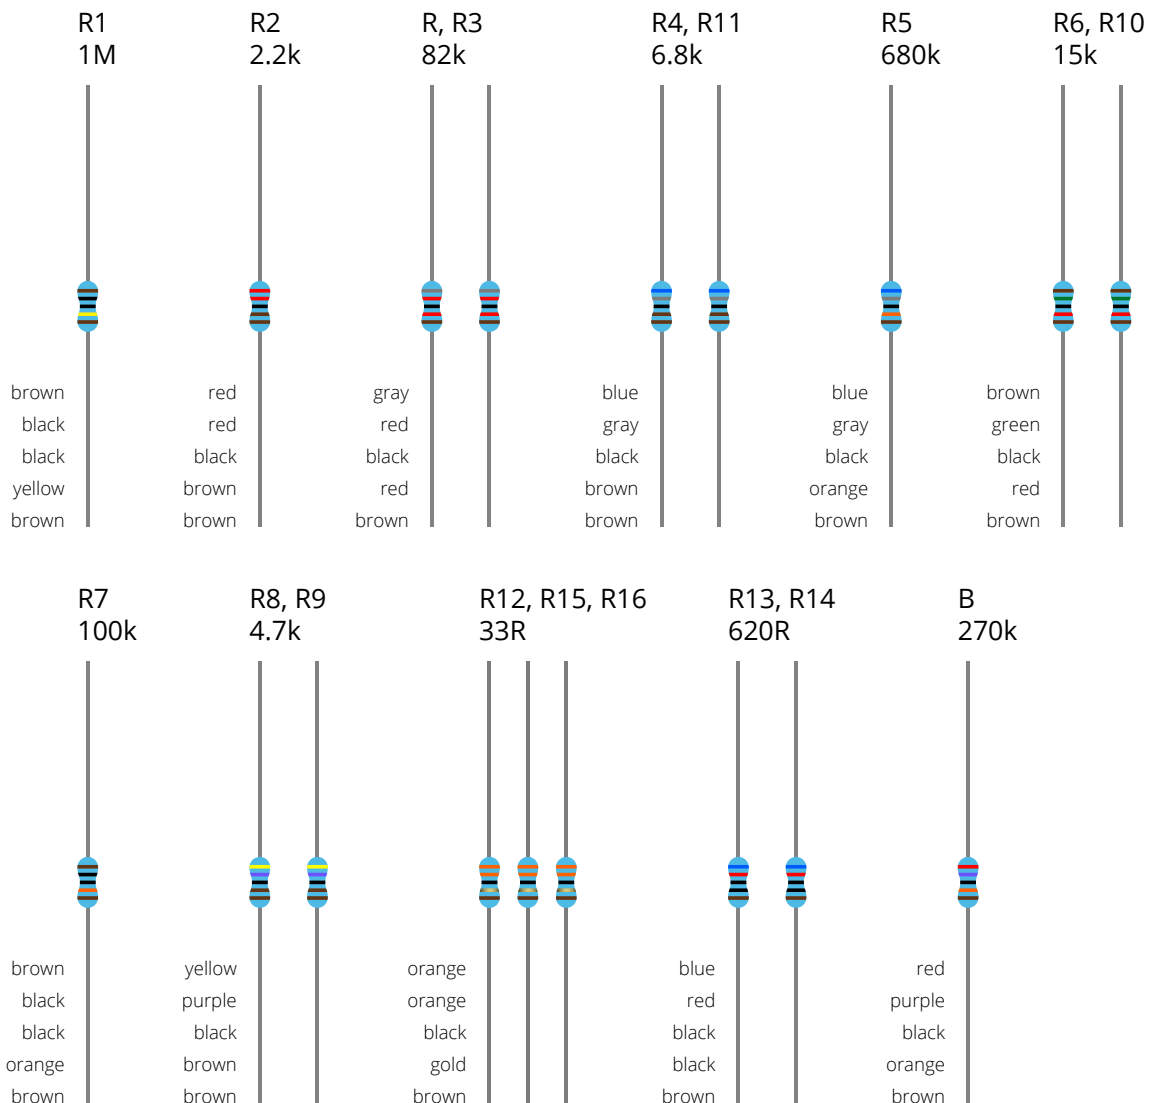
R1
1M

brown
black
black
yellow
brown

R2
2.2k

red
red
black
brown
brown

R, R3
82k

gray
red
black
red
brown

R4, R11
6.8k

blue
gray
black
brown
brown

R5
680k

blue
gray
black
orange
brown

R6, R10
15k

brown
green
black
red
brown

R7
100k

brown
black
black
orange
brown

R8, R9
4.7k

yellow
purple
black
brown
brown

R12, R15, R16
33R

orange
orange
black
gold
brown

R13, R14
620R

blue
red
black
black
brown

B
270k

red
purple
black
orange
brown